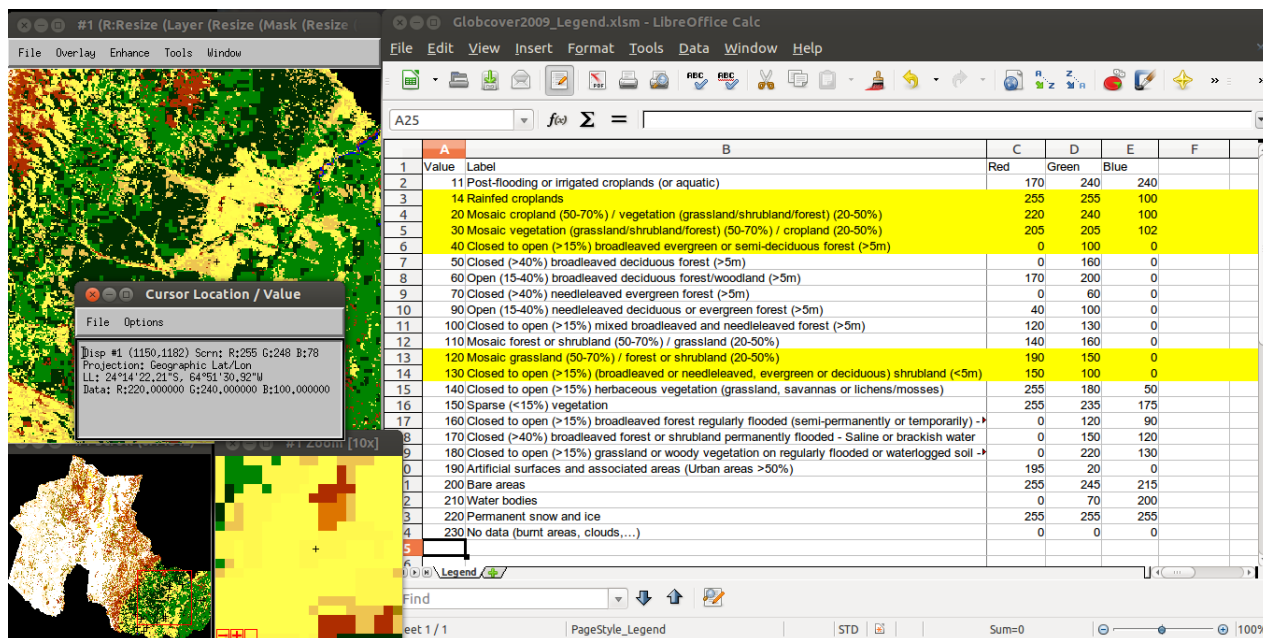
#1 (R:Resize (Layer (Resize (Mask (Resize

File Overlay Enhance Tools Window

Cursor Location / Value

File Options

Disp #1 (1150,1182) Scrn: R:255 G:248 B:78
Projection: Geographic Lat/Lon
LL: 24°14'22.21"S, 64°51'30.92"W
Data: R:220.000000 G:240.000000 B:100.000000

#1 Zoom [10x]

Globcover2009_Legend.xlsm - LibreOffice Calc

File Edit View Insert Format Tools Data Window Help

A25

| | A | B | C | D | E | F |
|---|---|---|---|---|---|---|
| 1 | Value | Label | Red | Green | Blue | |
| 2 | 11 | Post-flooding or irrigated croplands (or aquatic) | 170 | 240 | 240 | |
| 3 | 14 | Rainfed croplands | 255 | 255 | 100 | |
| 4 | 20 | Mosaic cropland (50-70%) / vegetation (grassland/shrubland/forest) (20-50%) | 220 | 240 | 100 | |
| 5 | 30 | Mosaic vegetation (grassland/shrubland/forest) (50-70%) / cropland (20-50%) | 205 | 205 | 102 | |
| 6 | 40 | Closed to open (>15%) broadleaved evergreen or semi-deciduous forest (>5m) | 0 | 100 | 0 | |
| 7 | 50 | Closed (>40%) broadleaved deciduous forest (>5m) | 0 | 160 | 0 | |
| 8 | 60 | Open (15-40%) broadleaved deciduous forest/woodland (>5m) | 170 | 200 | 0 | |
| 9 | 70 | Closed (>40%) needleleaved evergreen forest (>5m) | 0 | 60 | 0 | |
| 10 | 90 | Open (15-40%) needleleaved deciduous or evergreen forest (>5m) | 40 | 100 | 0 | |
| 11 | 100 | Closed to open (>15%) mixed broadleaved and needleleaved forest (>5m) | 120 | 130 | 0 | |
| 12 | 110 | Mosaic forest or shrubland (50-70%) / grassland (20-50%) | 140 | 160 | 0 | |
| 13 | 120 | Mosaic grassland (50-70%) / forest or shrubland (20-50%) | 190 | 150 | 0 | |
| 14 | 130 | Closed to open (>15%) (broadleaved or needleleaved, evergreen or deciduous) shrubland (<5m) | 150 | 100 | 0 | |
| 15 | 140 | Closed to open (>15%) herbaceous vegetation (grassland, savannas or lichens/mosses) | 255 | 180 | 50 | |
| 16 | 150 | Sparse (<15%) vegetation | 255 | 235 | 175 | |
| 17 | 160 | Closed to open (>15%) broadleaved forest regularly flooded (semi-permanently or temporarily) - | 0 | 120 | 90 | |
| 18 | 170 | Closed (>40%) broadleaved forest or shrubland permanently flooded - Saline or brackish water | 0 | 150 | 120 | |
| 19 | 180 | Closed to open (>15%) grassland or woody vegetation on regularly flooded or waterlogged soil - | 0 | 220 | 130 | |
| 20 | 190 | Artificial surfaces and associated areas (Urban areas >50%) | 195 | 20 | 0 | |
| 21 | 200 | Bare areas | 255 | 245 | 215 | |
| 22 | 210 | Water bodies | 0 | 70 | 200 | |
| 23 | 220 | Permanent snow and ice | 255 | 255 | 255 | |
| 24 | 230 | No data (burnt areas, clouds,…) | 0 | 0 | 0 | |
| 25 | | | | | | |

Legend

Find

eet 1 / 1 PageStyle_Legend STD Sum=0 100%